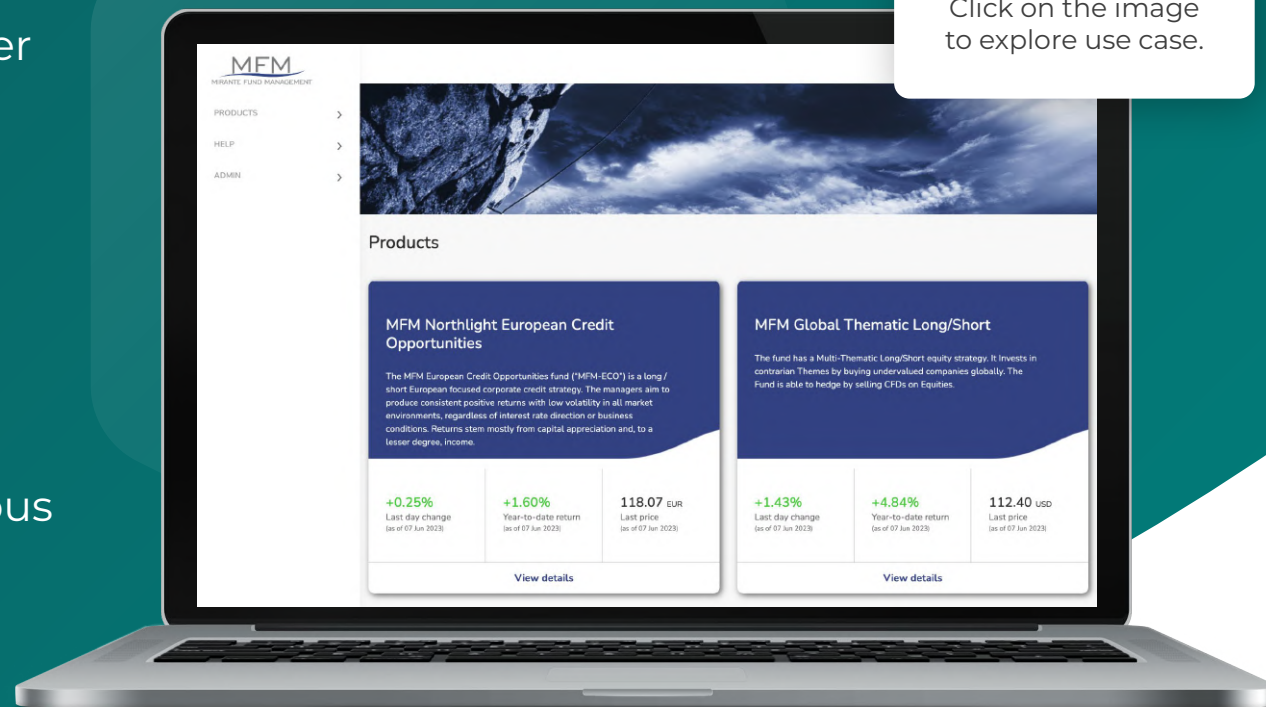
er

ous

Click on the image to explore use case.

MFM
MIRANTE FUND MANAGEMENT

PRODUCTS
HELP
ADMIN

Products

MFM Northlight European Credit Opportunities

The MFM European Credit Opportunities fund ("MFM-ECO") is a long / short European focused corporate credit strategy. The managers aim to produce consistent positive returns with low volatility in all market environments, regardless of interest rate direction or business conditions. Returns stem mostly from capital appreciation and, to a lesser degree, income.

+0.25%
Last day change
(as of 07 Jun 2023)

+1.60%
Year-to-date return
(as of 07 Jun 2023)

118.07 EUR
Last price
(as of 07 Jun 2023)

View details

MFM Global Thematic Long/Short

The fund has a Multi-Thematic Long/Short equity strategy. It Invests in contrarian Themes by buying undervalued companies globally. The Fund is able to hedge by selling CFDs on Equities.

+1.43%
Last day change
(as of 07 Jun 2023)

+4.84%
Year-to-date return
(as of 07 Jun 2023)

112.40 USD
Last price
(as of 07 Jun 2023)

View details